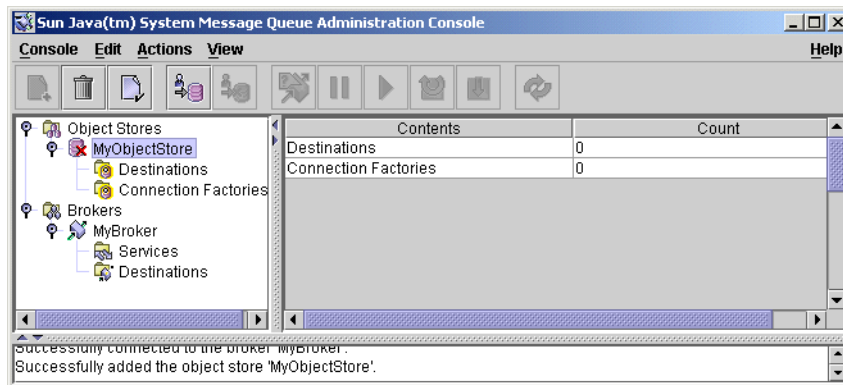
Sun Java(tm) System Message Queue Administration Console

Console Edit Actions View Help

Object Stores
MyObjectStore
Destinations
Connection Factories
Brokers
MyBroker
Services
Destinations

| Contents | Count |
|---|---|
| Destinations | 0 |
| Connection Factories | 0 |

Successfully connected to the broker 'MyBroker'.
Successfully added the object store 'MyObjectStore'.